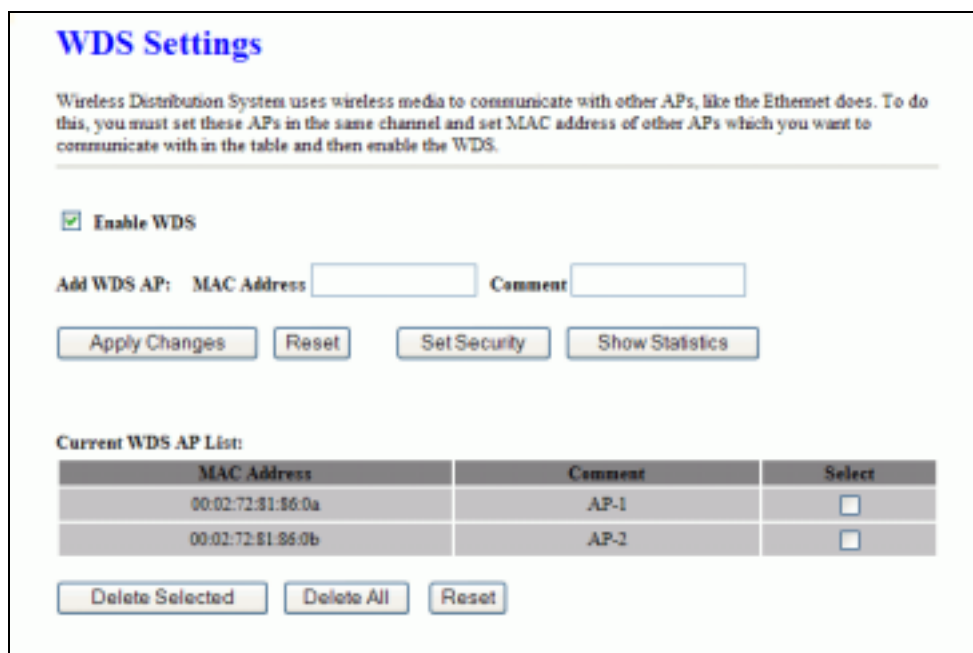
WDS Settings

Wireless Distribution System uses wireless media to communicate with other APs, like the Ethernet does. To do this, you must set these APs in the same channel and set MAC address of other APs which you want to communicate with in the table and then enable the WDS.

Enable WDS

Add WDS AP: MAC Address Comment

Apply Changes Reset Set Security Show Statistics

Current WDS AP List:

| MAC Address | Comment | Select |
|---|---|---|
| 00:02:72:81:86:0a | AP-1 | |
| 00:02:72:81:86:0b | AP-2 | |

Delete Selected Delete All Reset